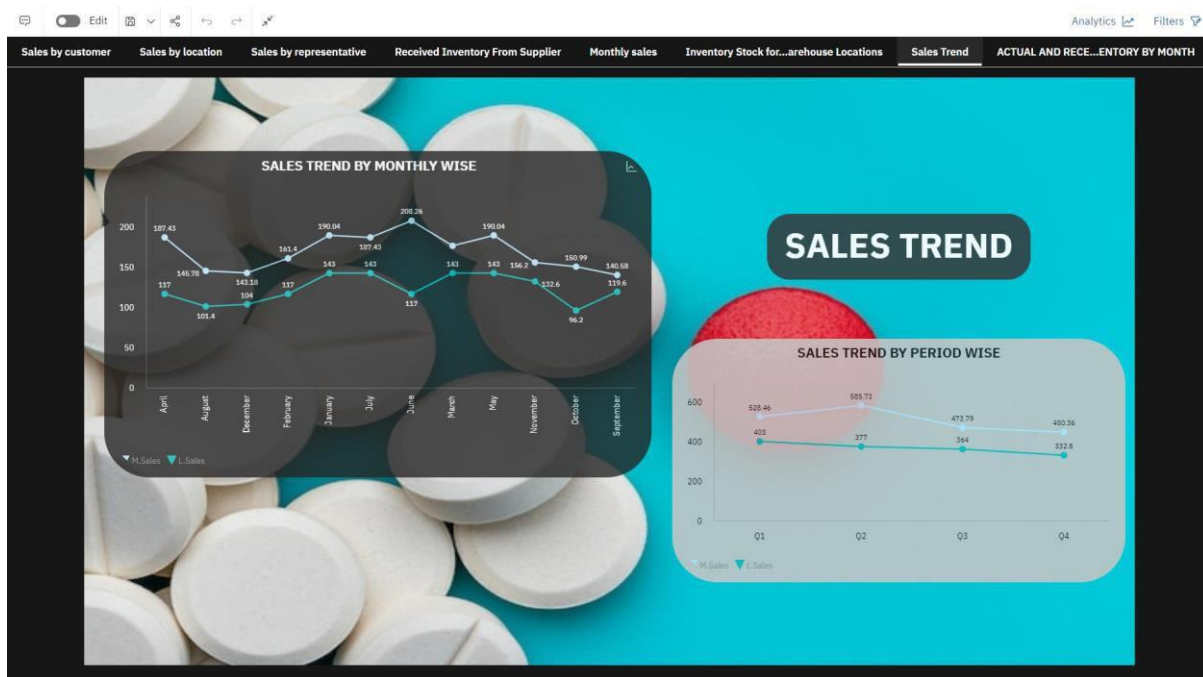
Edit

Analytics Filters

Sales by customer | Sales by location | Sales by representative | Received Inventory From Supplier | Monthly sales | Inventory Stock for...arehouse Locations | Sales Trend | ACTUAL AND RECE...ENTORY BY MONTH

SALES TREND BY MONTHLY WISE

200
150
100
50
0

187.43
145.78
143.18
161.4
190.04
187.43
208.26
190.04
156.2
150.99
140.68
117
101.4
104
117
143
143
117
143
143
132.6
96.2
119.6

April
August
December
February
January
July
June
March
May
November
October
September

M.Sales L.Sales

SALES TREND

SALES TREND BY PERIOD WISE

600
400
200
0

528.46
585.73
473.79
460.36
403
377
364
332.8

Q1
Q2
Q3
Q4

M.Sales L.Sales